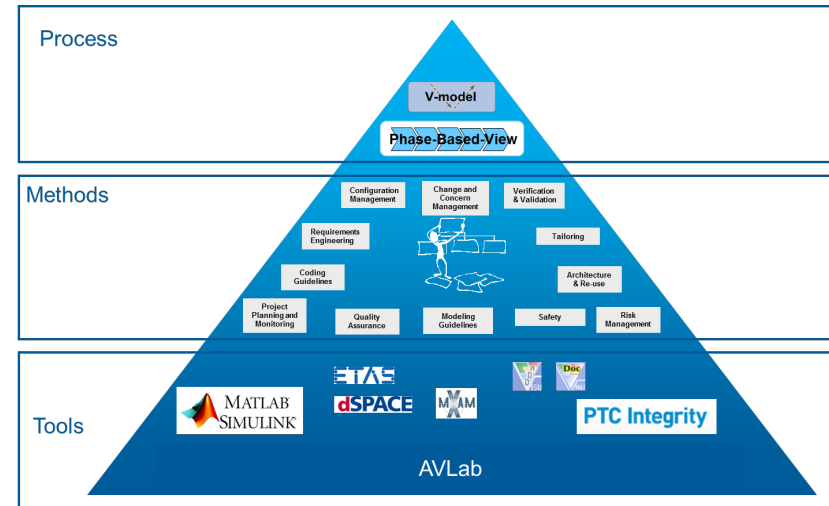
Process

V-model

Phase-Based-View

Methods

Configuration Management

Change and Concern Management

Verification & Validation

Requirements Engineering

Tailoring

Coding Guidelines

Architecture & Re-use

Project Planning and Monitoring

Quality Assurance

Modeling Guidelines

Safety

Risk Management

Tools

ETAS

dSPACE

MATLAB SIMULINK

MXAM

Doc

PTC Integrity

AVLab